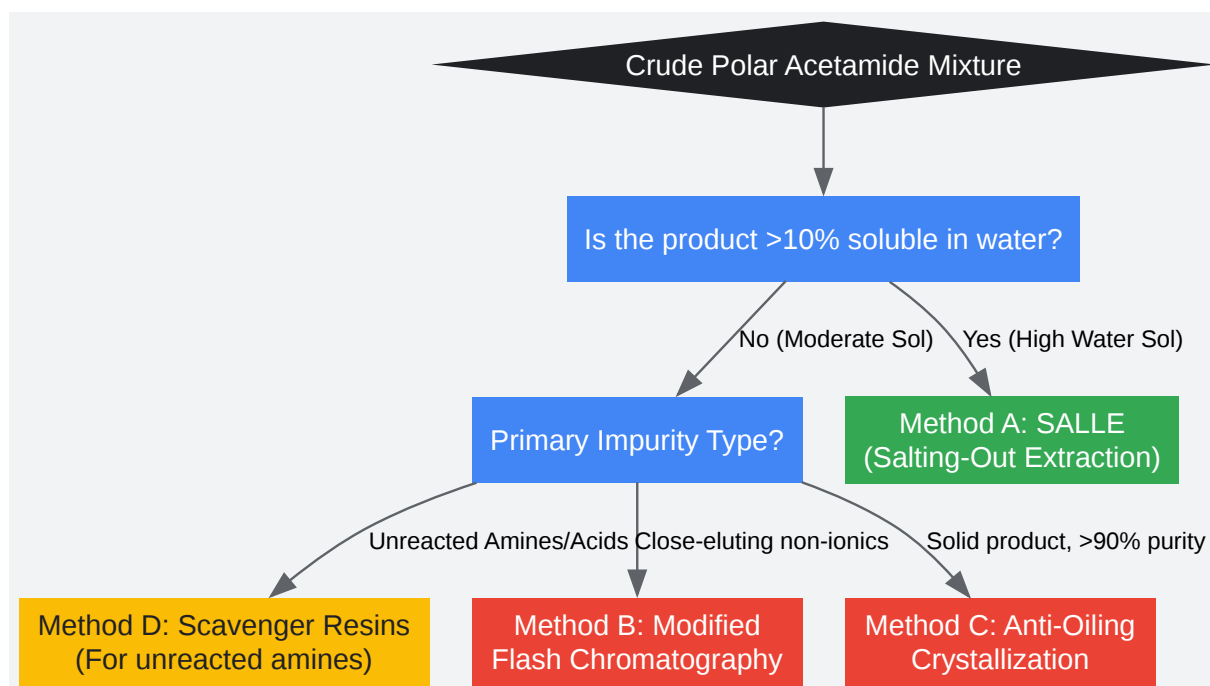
Crude Polar Acetamide Mixture

Is the product >10% soluble in water?

No (Moderate Sol)

Yes (High Water Sol)

Primary Impurity Type?

Method A: SALLE (Salting-Out Extraction)

Unreacted Amines/Acids

Close-eluting non-ionics

Solid product, >90% purity

Method D: Scavenger Resins (For unreacted amines)

Method B: Modified Flash Chromatography

Method C: Anti-Oiling Crystallization